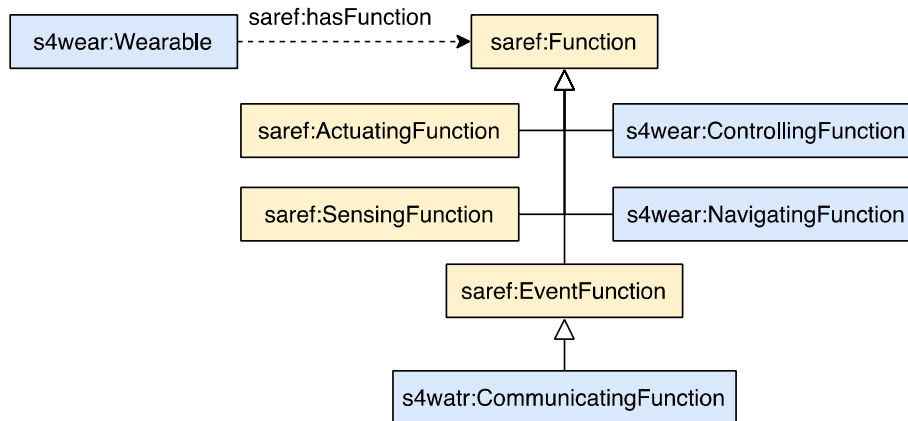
s4wear:Wearable

saref:hasFunction

saref:Function

saref:ActuatingFunction

s4wear:ControllingFunction

saref:SensingFunction

s4wear:NavigatingFunction

saref:EventFunction

s4watr:CommunicatingFunction